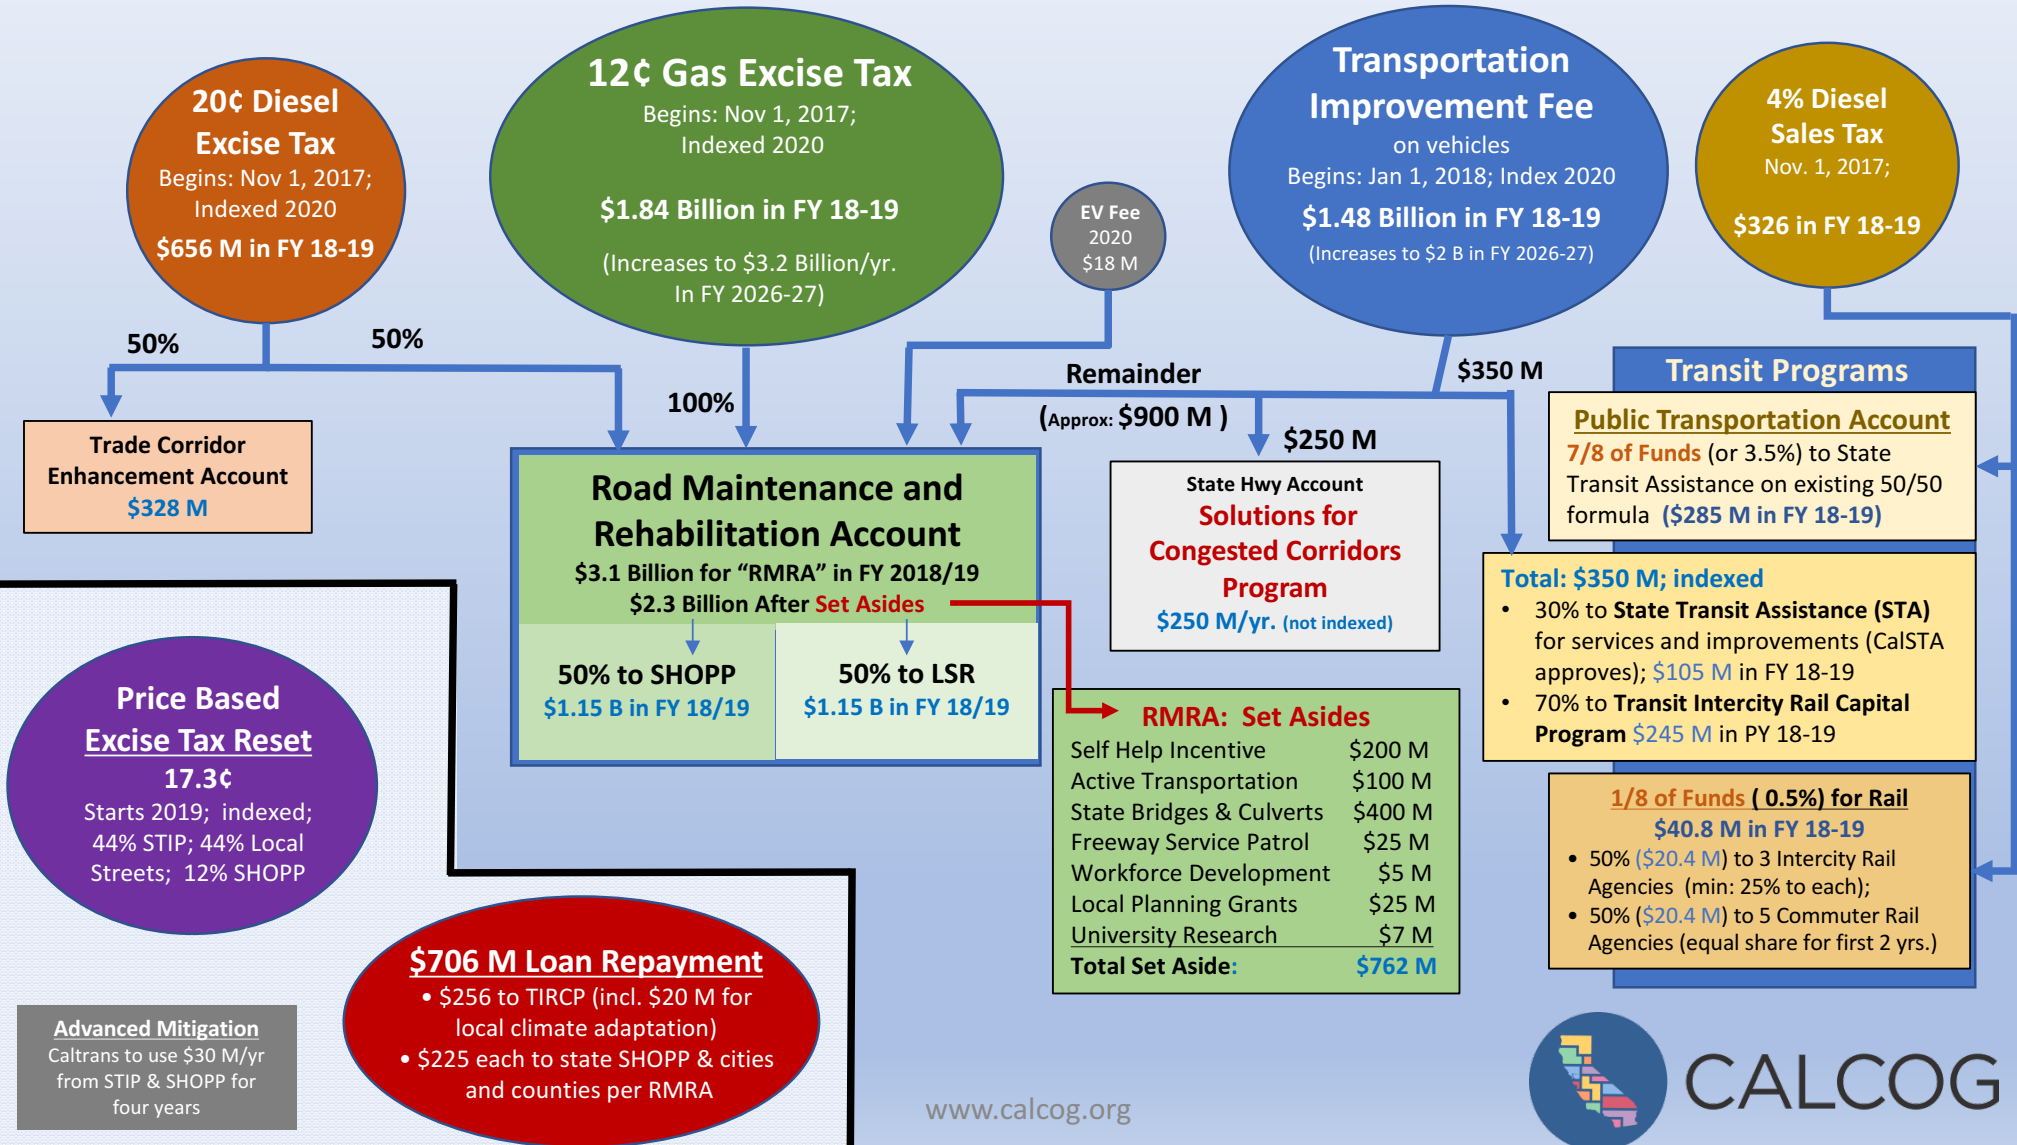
20¢ Diesel Excise Tax
Begins: Nov 1, 2017; Indexed 2020
$656 M in FY 18-19

12¢ Gas Excise Tax
Begins: Nov 1, 2017; Indexed 2020
$1.84 Billion in FY 18-19
(Increases to $3.2 Billion/yr. In FY 2026-27)

EV Fee
2020
$18 M

Transportation Improvement Fee
on vehicles
Begins: Jan 1, 2018; Index 2020
$1.48 Billion in FY 18-19
(Increases to $2 B in FY 2026-27)

4% Diesel Sales Tax
Nov. 1, 2017;
$326 in FY 18-19

50%

50%

100%

Remainder

(Approx: $900 M )

$250 M

$350 M

Trade Corridor Enhancement Account
$328 M

Road Maintenance and Rehabilitation Account
$3.1 Billion for "RMRA" in FY 2018/19
$2.3 Billion After Set Asides

50% to SHOPP
$1.15 B in FY 18/19

50% to LSR
$1.15 B in FY 18/19

State Hwy Account
Solutions for Congested Corridors Program
$250 M/yr. (not indexed)

Transit Programs

Public Transportation Account
7/8 of Funds (or 3.5%) to State Transit Assistance on existing 50/50 formula ($285 M in FY 18-19)

Total: $350 M; indexed
• 30% to State Transit Assistance (STA) for services and improvements (CalSTA approves); $105 M in FY 18-19
• 70% to Transit Intercity Rail Capital Program $245 M in PY 18-19

1/8 of Funds ( 0.5%) for Rail
$40.8 M in FY 18-19
• 50% ($20.4 M) to 3 Intercity Rail Agencies (min: 25% to each);
• 50% ($20.4 M) to 5 Commuter Rail Agencies (equal share for first 2 yrs.)

Price Based Excise Tax Reset
17.3¢
Starts 2019; indexed; 44% STIP; 44% Local Streets; 12% SHOPP

RMRA: Set Asides
| | |
|---|---|
| Self Help Incentive | $200 M |
| Active Transportation | $100 M |
| State Bridges & Culverts | $400 M |
| Freeway Service Patrol | $25 M |
| Workforce Development | $5 M |
| Local Planning Grants | $25 M |
| University Research | $7 M |
| Total Set Aside: | $762 M |

$706 M Loan Repayment
• $256 to TIRCP (incl. $20 M for local climate adaptation)
• $225 each to state SHOPP & cities and counties per RMRA

Advanced Mitigation
Caltrans to use $30 M/yr from STIP & SHOPP for four years

www.calcog.org

CALCOG